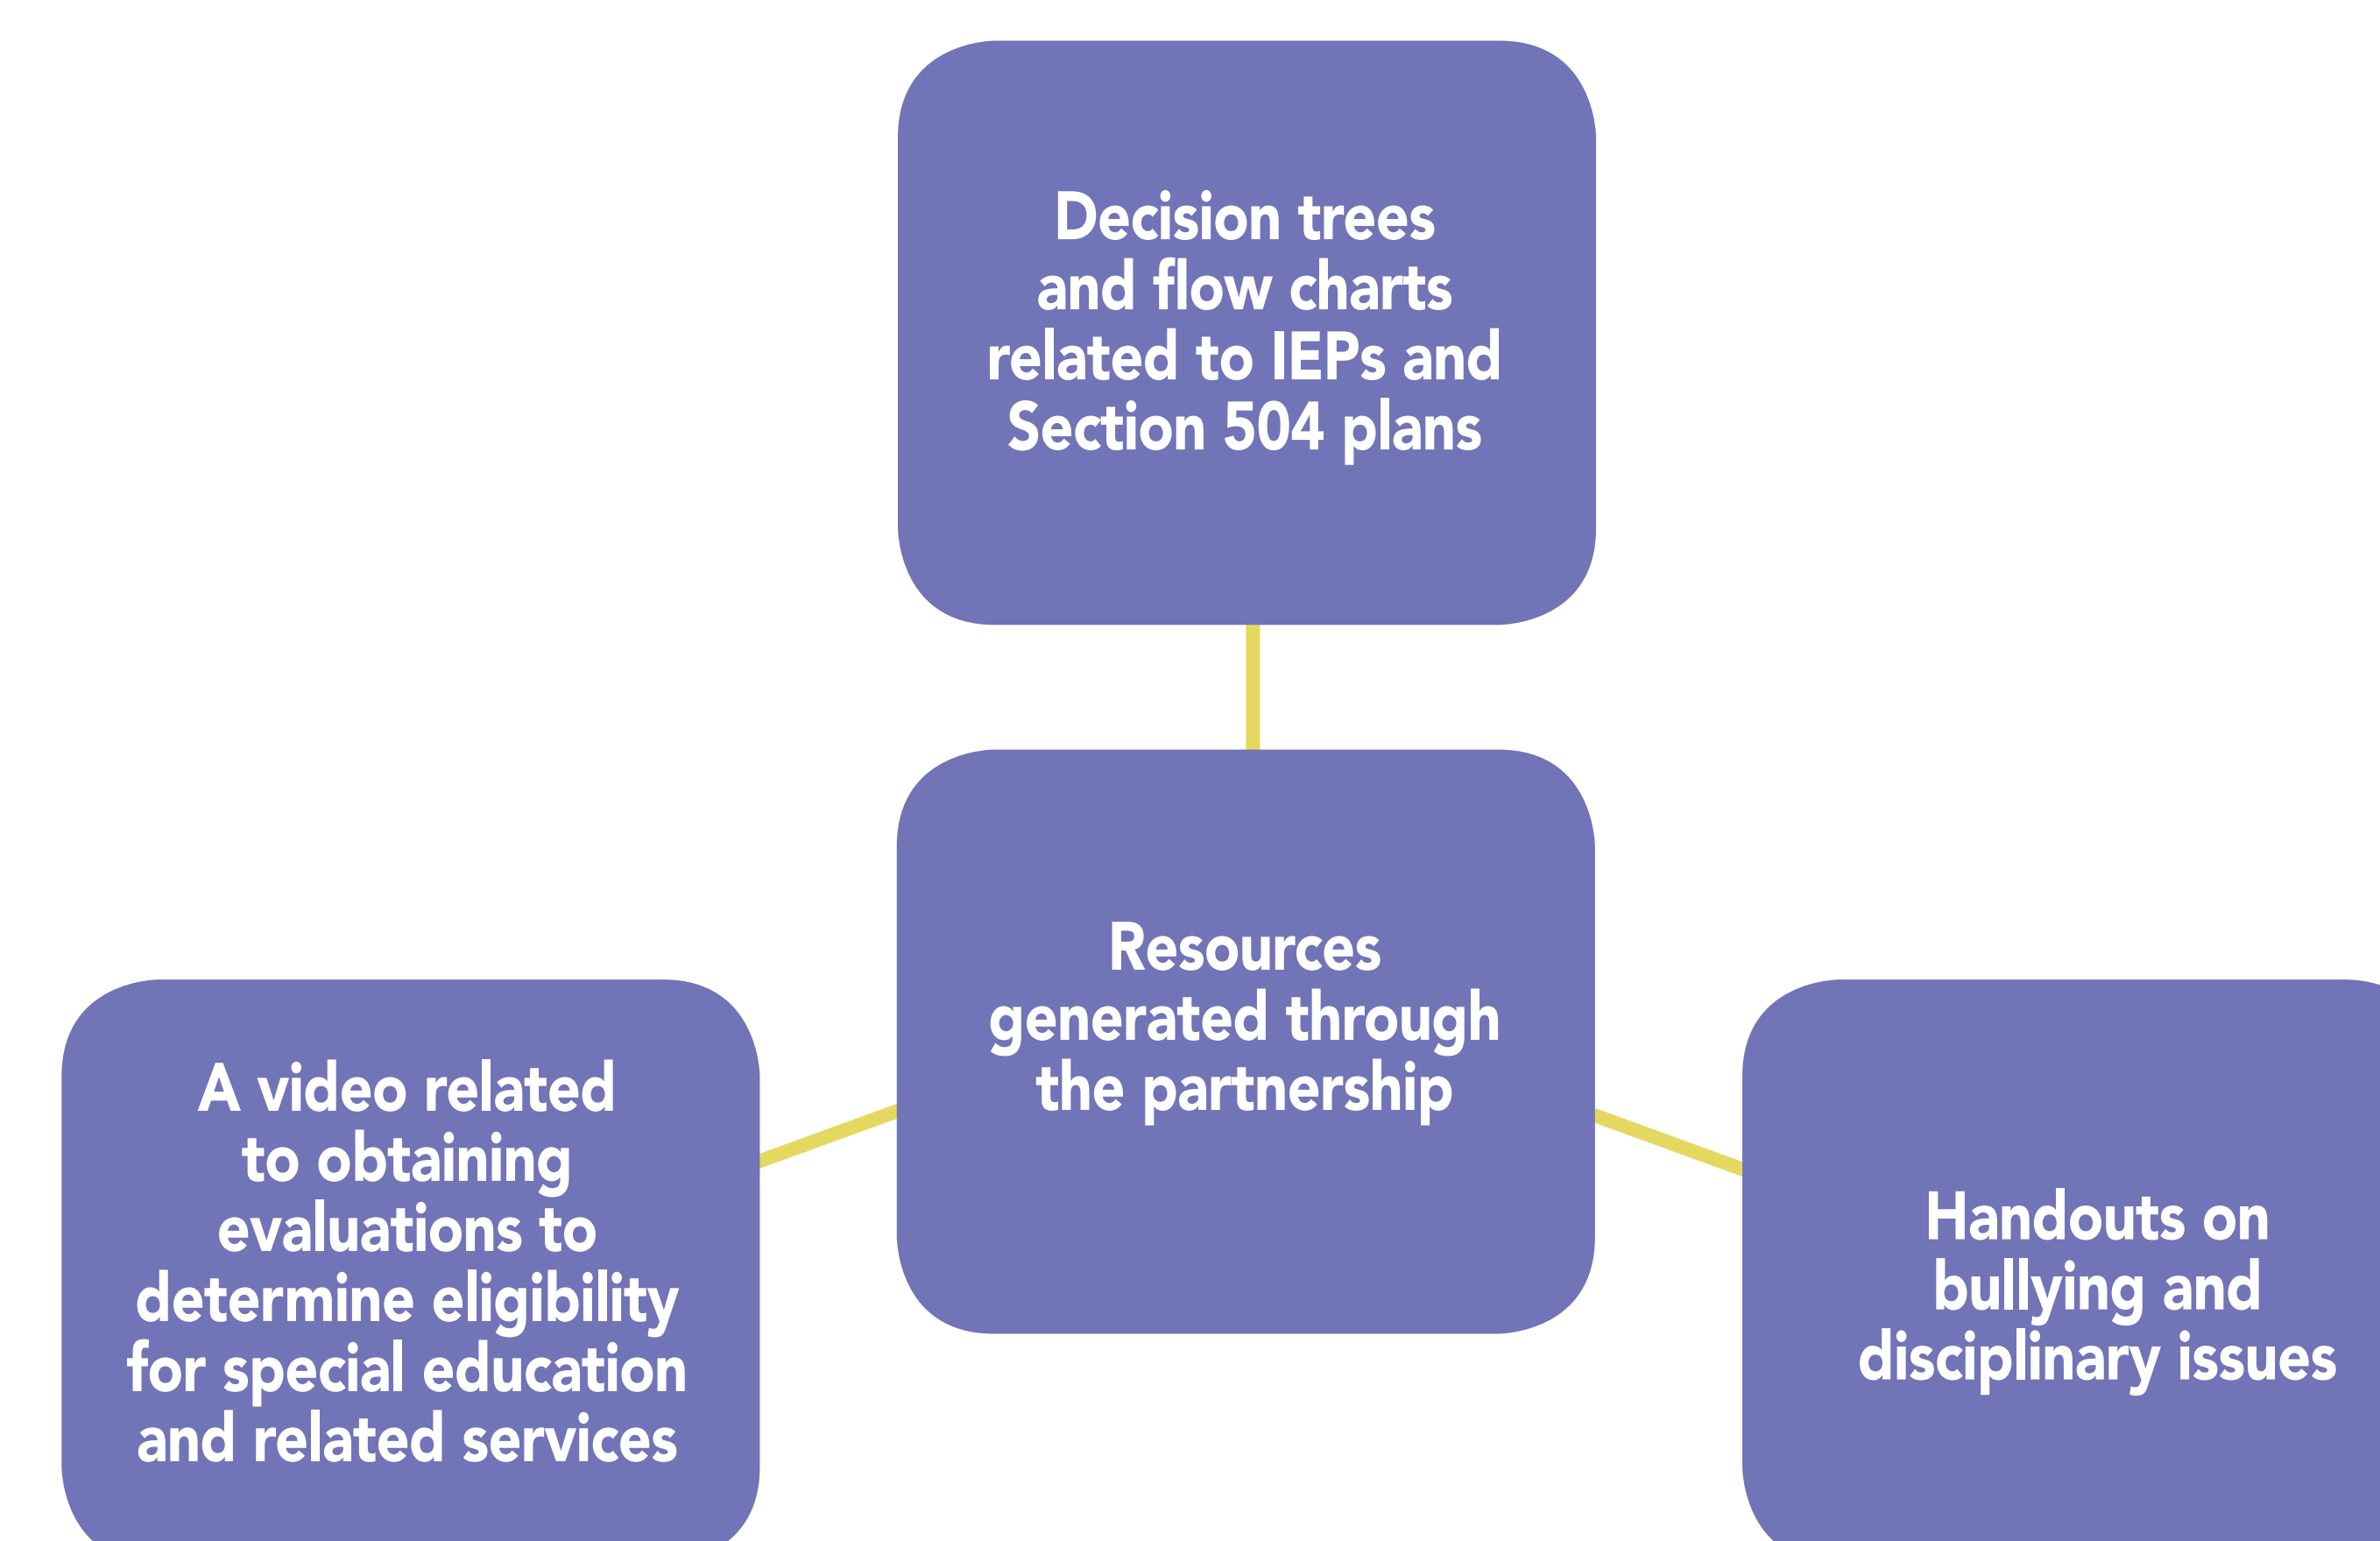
Decision trees and flow charts related to IEPs and Section 504 plans

Resources generated through the partnership

A video related to obtaining evaluations to determine eligibility for special education and related services

Handouts on bullying and disciplinary issues